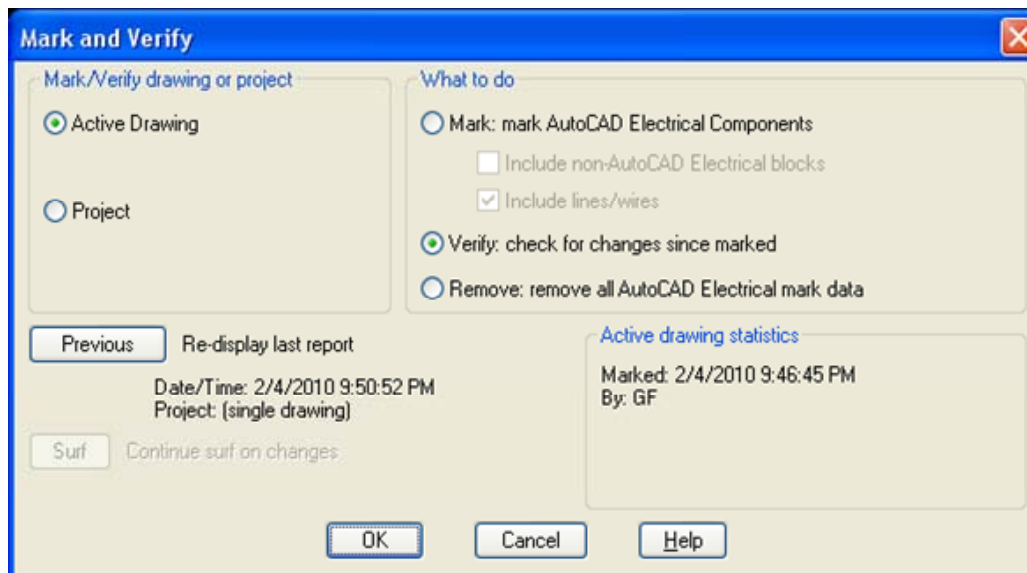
Mark and Verify

Mark/Verify drawing or project

Active Drawing

Project

What to do

Mark: mark AutoCAD Electrical Components

Include non-AutoCAD Electrical blocks

Include lines/wires

Verify: check for changes since marked

Remove: remove all AutoCAD Electrical mark data

Previous

Re-display last report

Date/Time: 2/4/2010 9:50:52 PM
Project: (single drawing)

Surf

Continue surf on changes

Active drawing statistics

Marked: 2/4/2010 9:46:45 PM
By: GF

OK

Cancel

Help